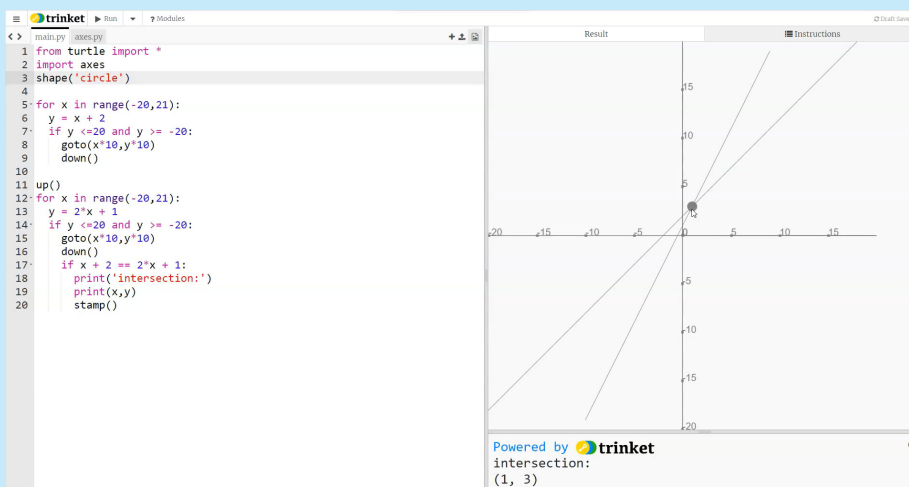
≡ trinket ▶ Run ▾ ? Modules
Draft Save

main.py axes.py

1 from turtle import *
2 import axes
3 shape('circle')
4
5 for x in range(-20,21):
6   y = x + 2
7   if y <=20 and y >= -20:
8     goto(x*10,y*10)
9     down()
10
11 up()
12 for x in range(-20,21):
13   y = 2*x + 1
14   if y <=20 and y >= -20:
15     goto(x*10,y*10)
16     down()
17     if x + 2 == 2*x + 1:
18       print('intersection:')
19       print(x,y)
20       stamp()

Result
Instructions

15
10
5
-20 -15 -10 -5 0 5 10 15
-5
-10
-15
-20

Powered by trinket
intersection:
(1, 3)